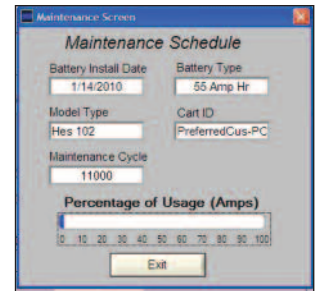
Maintenance Screen

Maintenance Schedule

Battery Install Date
1/14/2010

Battery Type
55 Amp Hr

Model Type
Hes 102

Cart ID
PreferredCus-PC

Maintenance Cycle
11000

Percentage of Usage (Amps)

0 10 20 30 40 50 60 70 80 90 100

Exit